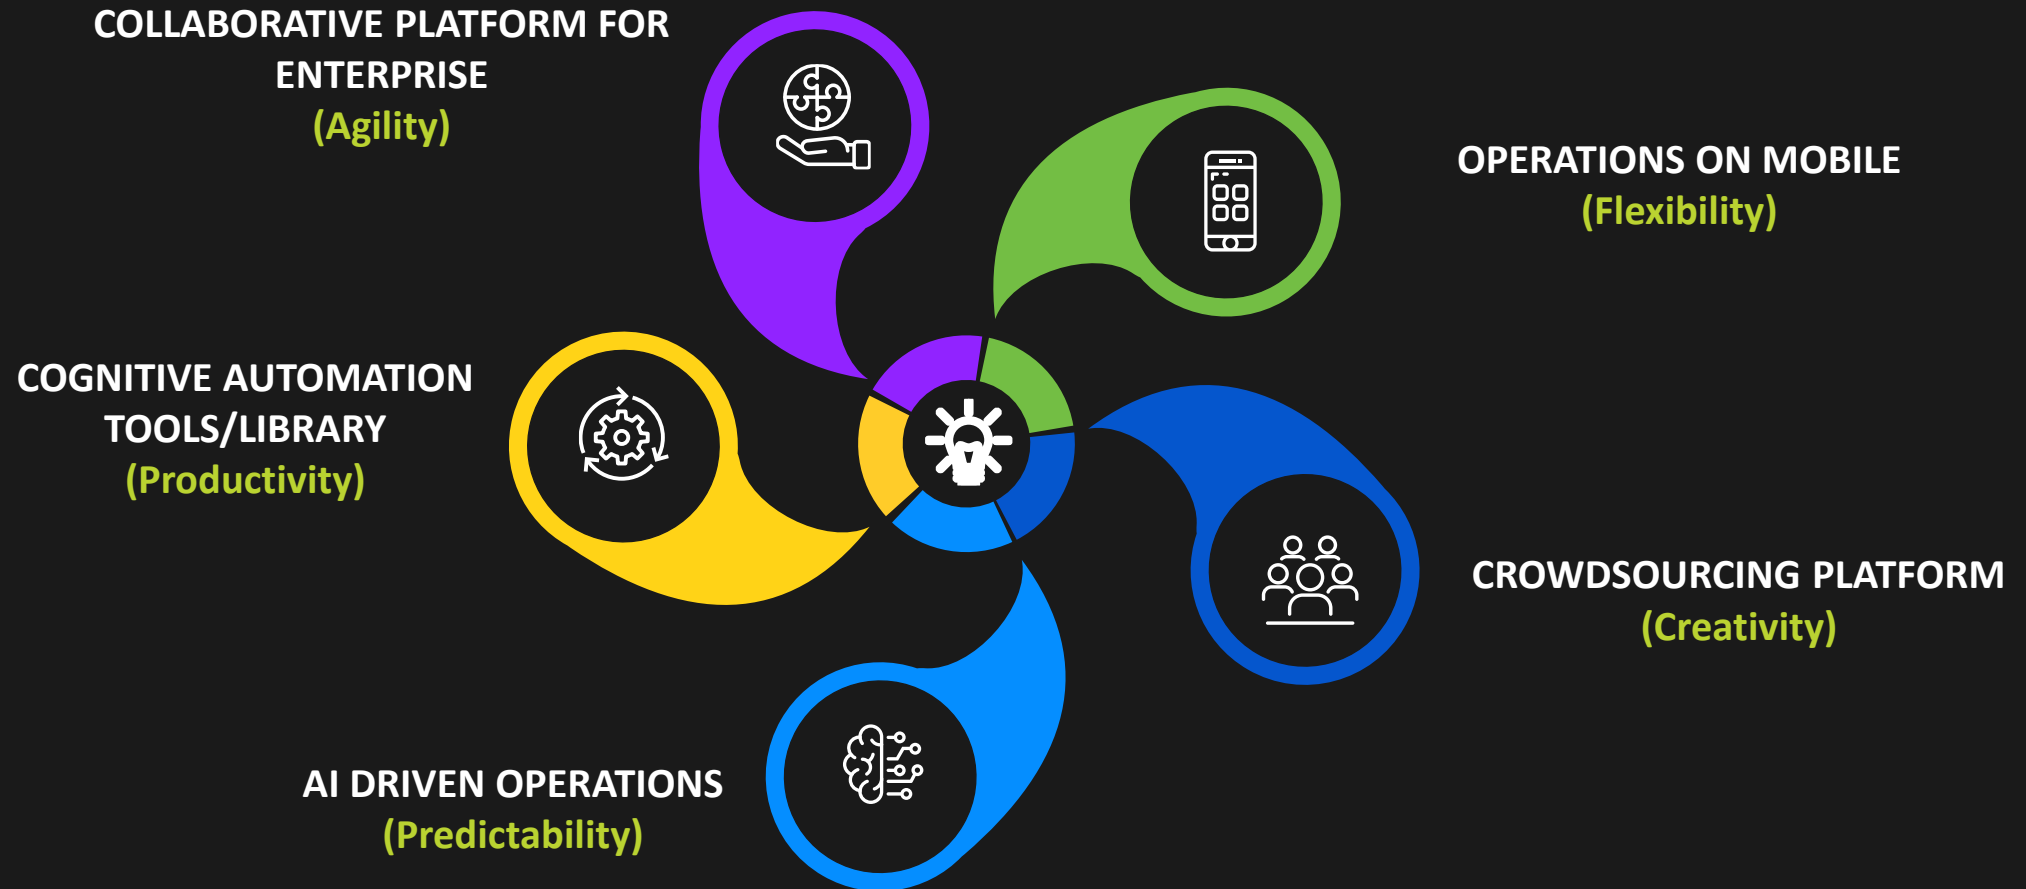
COLLABORATIVE PLATFORM FOR ENTERPRISE
(Agility)

OPERATIONS ON MOBILE
(Flexibility)

COGNITIVE AUTOMATION TOOLS/LIBRARY
(Productivity)

CROWDSOURCING PLATFORM
(Creativity)

AI DRIVEN OPERATIONS
(Predictability)